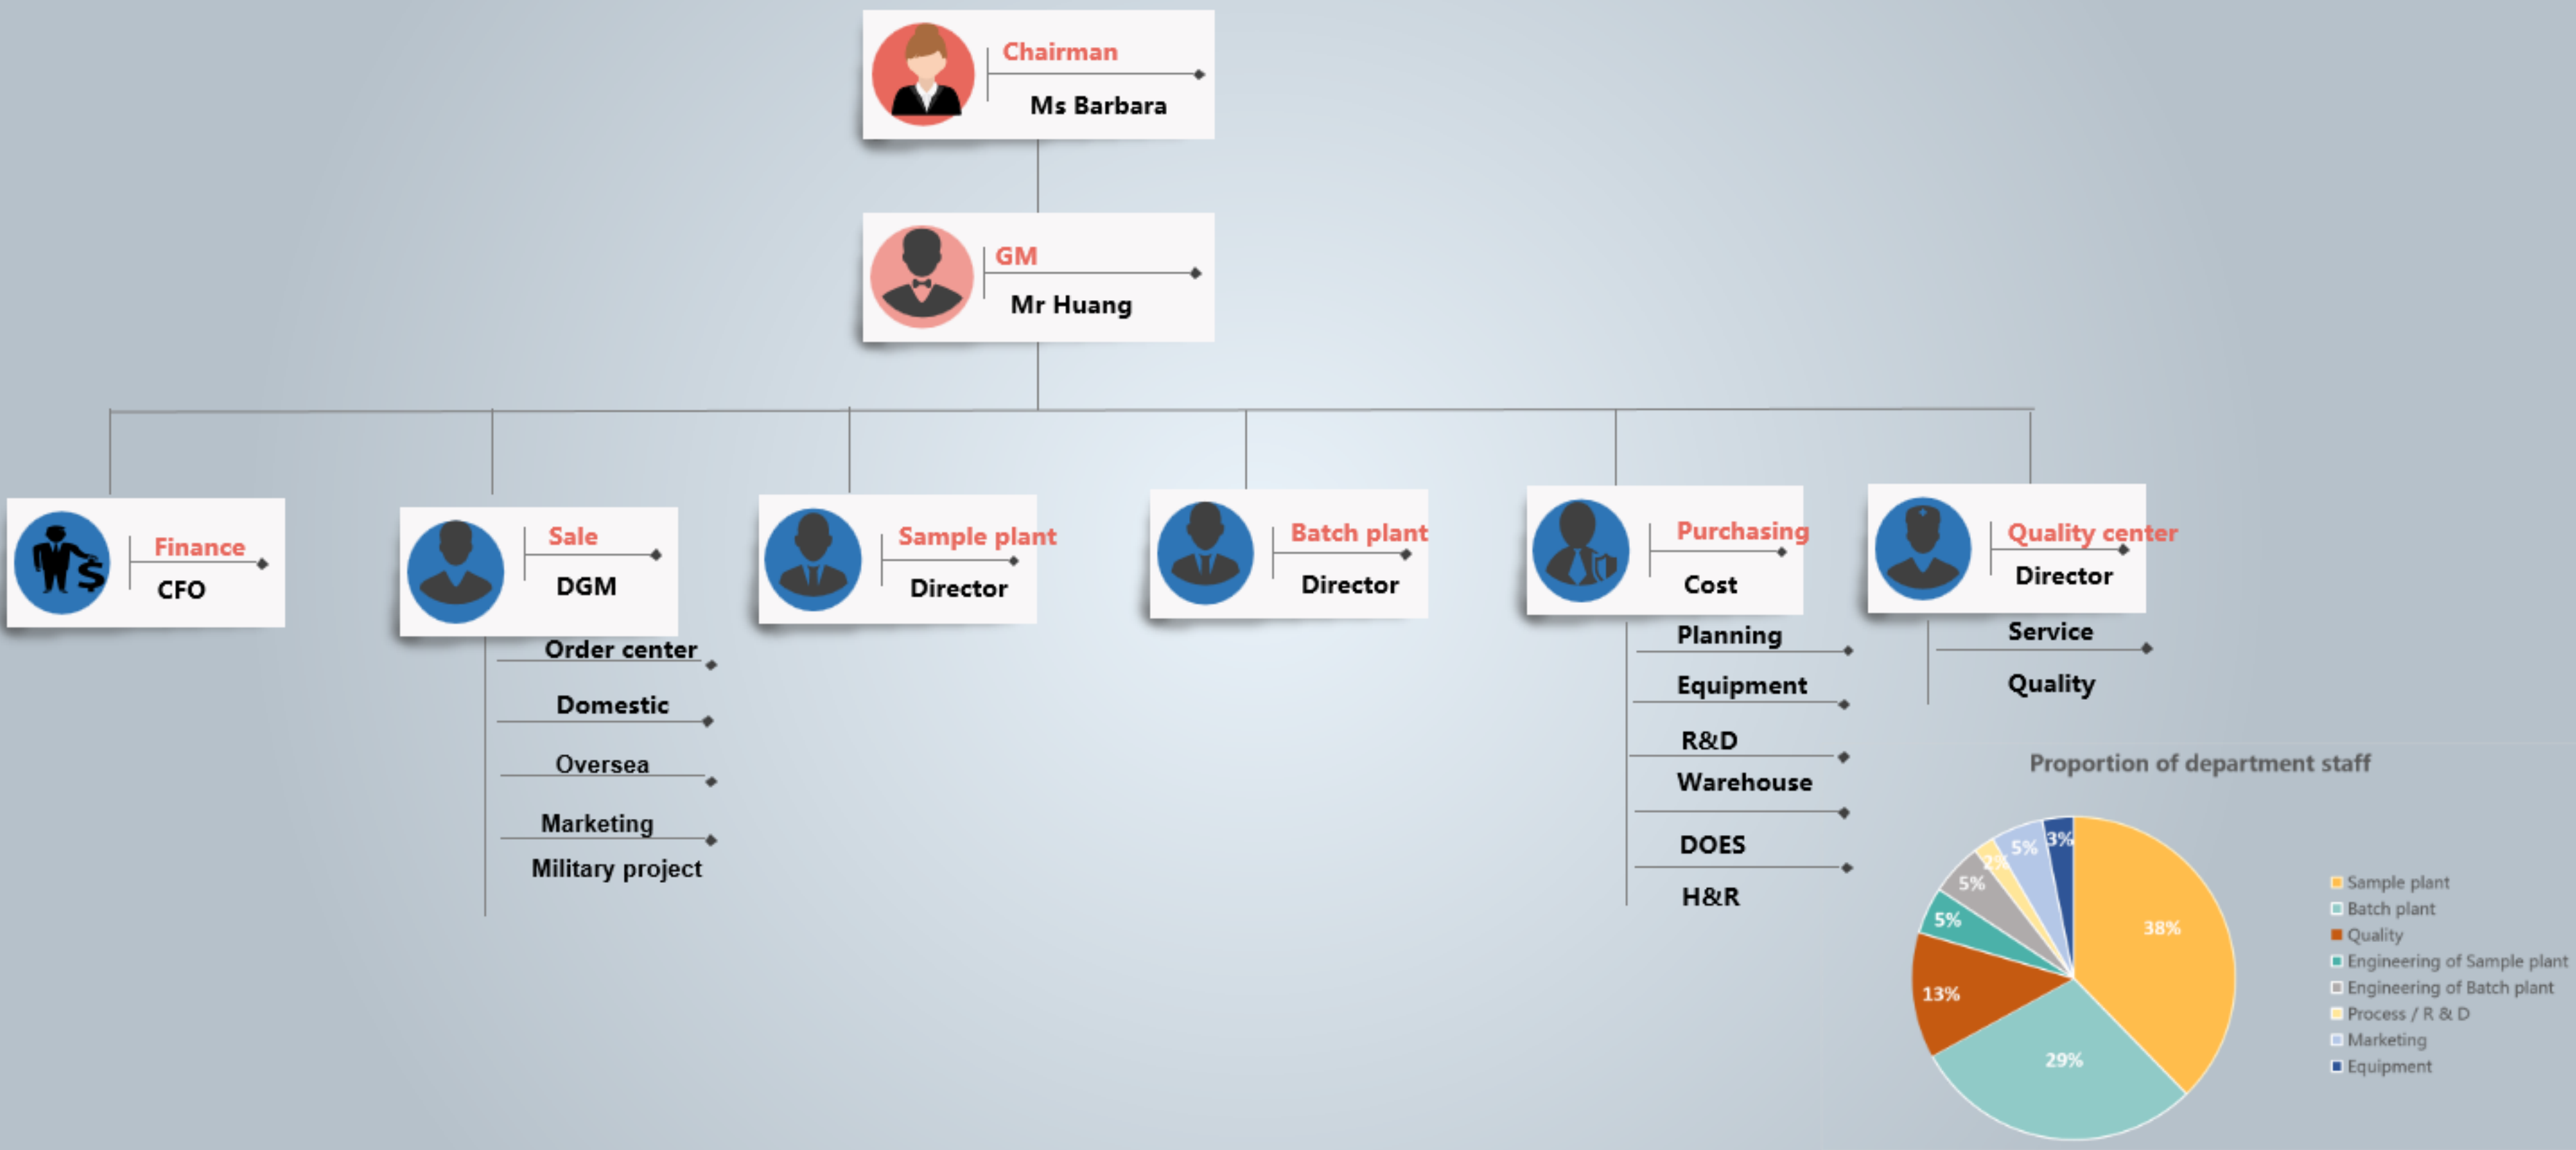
Chairman
Ms Barbara

GM
Mr Huang

Finance
CFO

Sale
DGM
Order center
Domestic
Oversea
Marketing
Military project

Sample plant
Director

Batch plant
Director

Purchasing
Cost
Planning
Equipment
R&D
Warehouse
DOES
H&R

Quality center
Director
Service
Quality

Proportion of department staff

38%
29%
13%
5%
5%
2%
5%
3%

Sample plant
Batch plant
Quality
Engineering of Sample plant
Engineering of Batch plant
Process / R & D
Marketing
Equipment